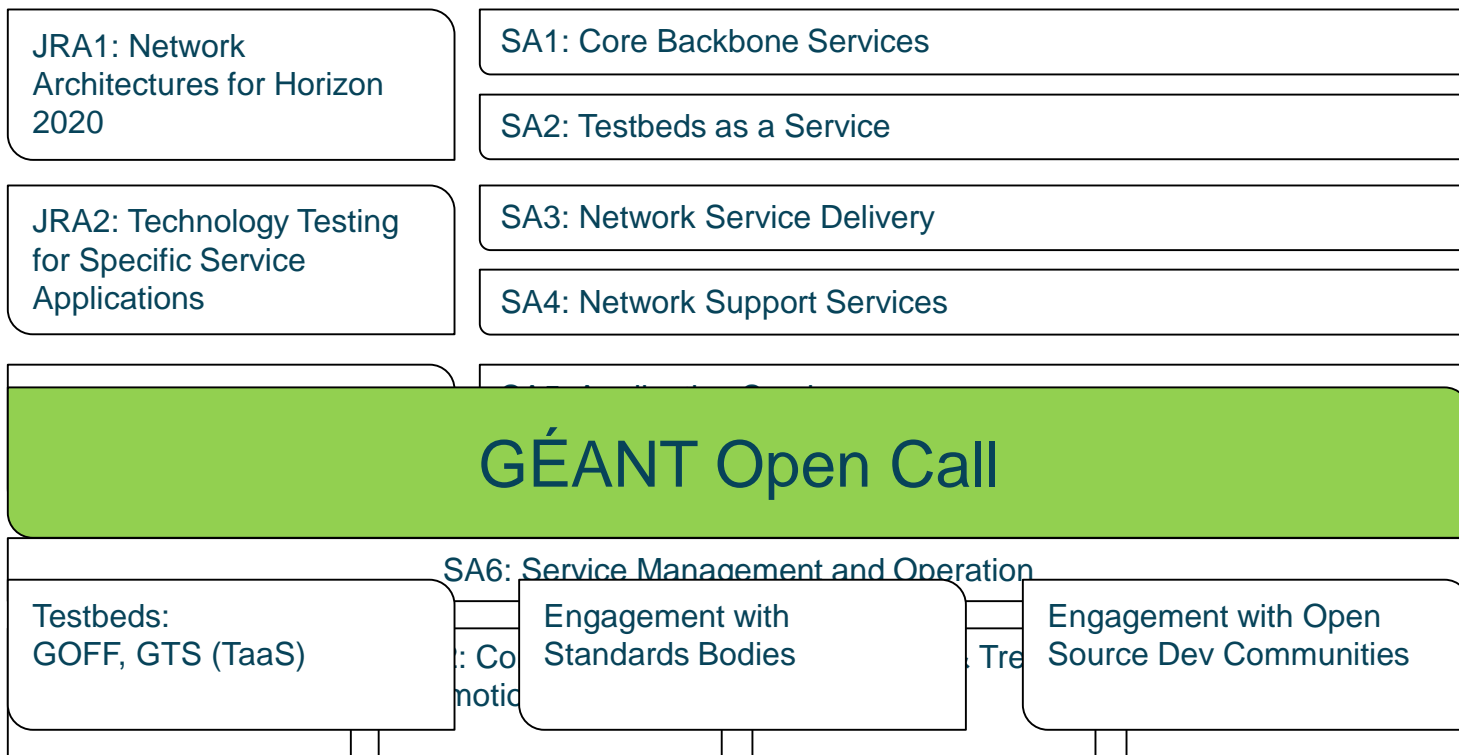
JRA1: Network Architectures for Horizon 2020

SA1: Core Backbone Services

SA2: Testbeds as a Service

JRA2: Technology Testing for Specific Service Applications

SA3: Network Service Delivery

SA4: Network Support Services

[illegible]

GÉANT Open Call

SA6: Service Management and Operation

Testbeds: GOFF, GTS (TaaS)

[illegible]: Co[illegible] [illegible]motio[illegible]

Engagement with Standards Bodies

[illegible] Tre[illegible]

Engagement with Open Source Dev Communities